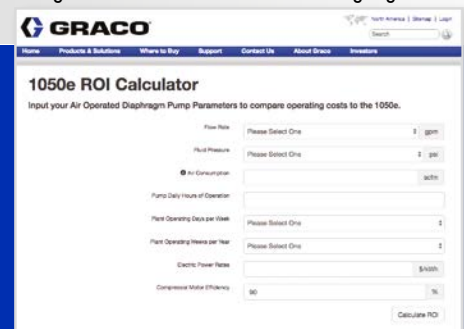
GRACO

North America | Sitemap | Login

Search

Home | Products & Solutions | Where to Buy | Support | Contact Us | About Graco | Investors

1050e ROI Calculator

Input your Air Operated Diaphragm Pump Parameters to compare operating costs to the 1050e.

Flow Rate | Please Select One | gpm

Fluid Pressure | Please Select One | psi

Air Consumption | | scfm

Pump Daily Hours of Operation |

Plant Operating Days per Week | Please Select One

Plant Operating Weeks per Year | Please Select One

Electric Power Rates | | $/kWh

Compressor Motor Efficiency | 90 | %

Calculate ROI